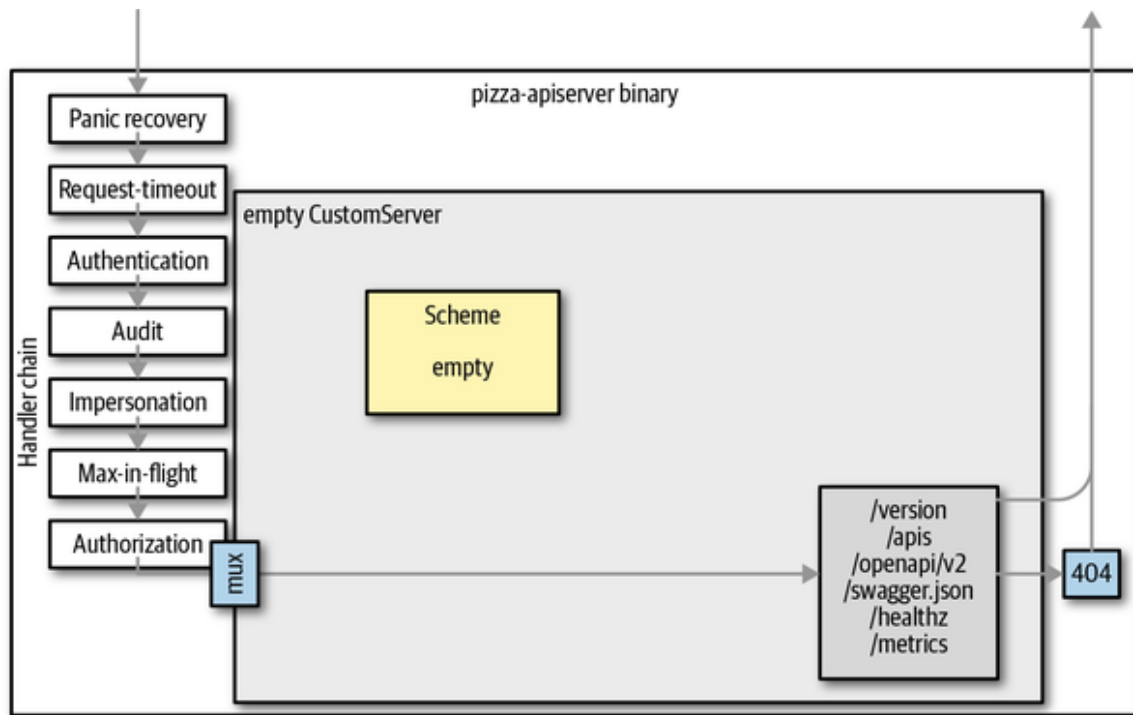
pizza-apiserver binary

Handler chain

Panic recovery

Request-timeout

Authentication

Audit

Impersonation

Max-in-flight

Authorization

mux

empty CustomServer

Scheme

empty

/version
/apis
/openapi/v2
/swagger.json
/healthz
/metrics

404